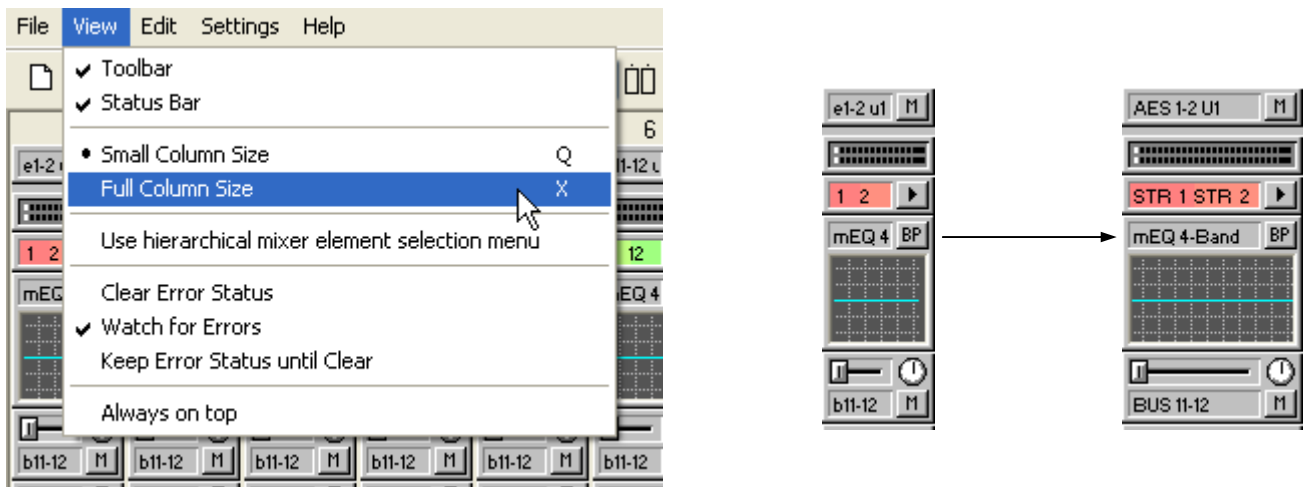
File View Edit Settings Help

Toolbar
Status Bar
Small Column Size Q
Full Column Size X
Use hierarchical mixer element selection menu
Clear Error Status
Watch for Errors
Keep Error Status until Clear
Always on top

6
e1-2 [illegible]
11-12 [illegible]
1 2
12
mEQ
EQ 4
b11-12 M
b11-12 M
b11-12 M
b11-12 M
b11-12 M
b11-12

e1-2 u1 M
1 2
mEQ 4 BP
b11-12 M

AES 1-2 U1 M
STR 1 STR 2
mEQ 4-Band BP
BUS 11-12 M